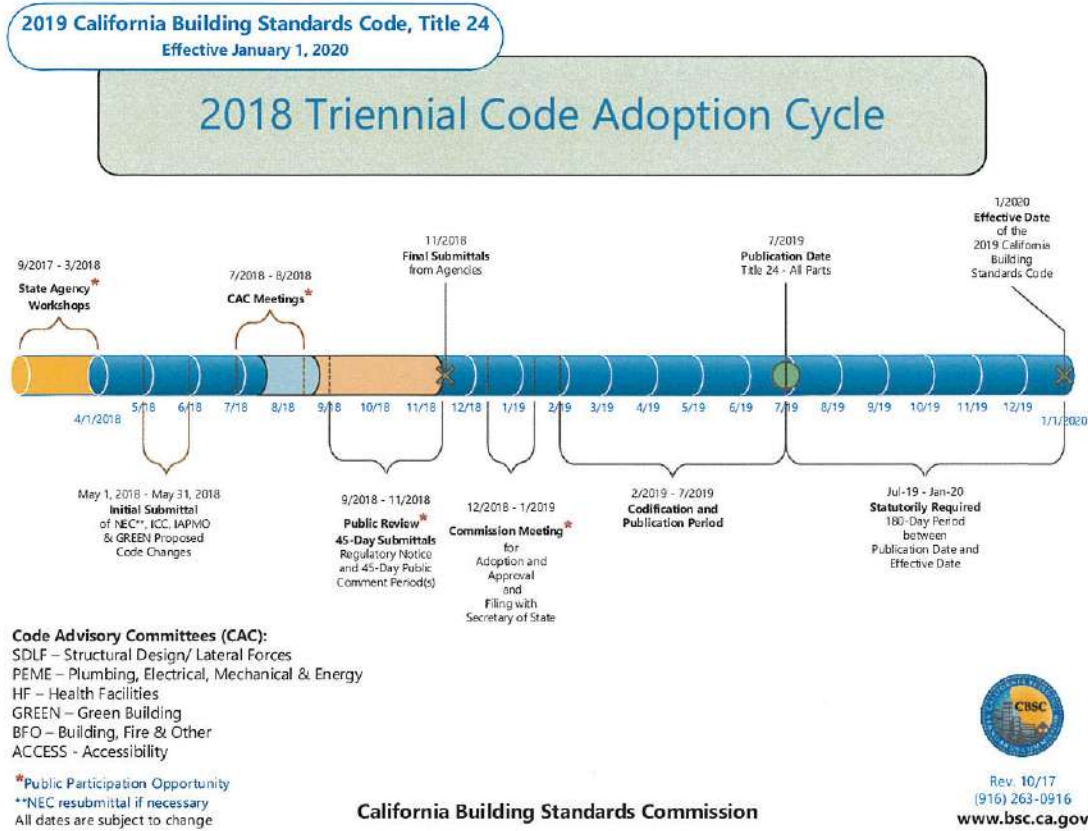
2019 California Building Standards Code, Title 24
Effective January 1, 2020

2018 Triennial Code Adoption Cycle

9/2017 - 3/2018
State Agency* Workshops

7/2018 - 8/2018
CAC Meetings*

11/2018
Final Submittals from Agencies

7/2019
Publication Date
Title 24 - All Parts

1/2020
Effective Date of the 2019 California Building Standards Code

4/1/2018 5/18 6/18 7/18 8/18 9/18 10/18 11/18 12/18 1/19 2/19 3/19 4/19 5/19 6/19 7/19 8/19 9/19 10/19 11/19 12/19 1/1/2020

May 1, 2018 - May 31, 2018
Initial Submittal of NEC**, ICC, IAPMO & GREEN Proposed Code Changes

9/2018 - 11/2018
Public Review*
45-Day Submittals
Regulatory Notice and 45-Day Public Comment Period(s)

12/2018 - 1/2019
Commission Meeting*
for Adoption and Approval and Filing with Secretary of State

2/2019 - 7/2019
Codification and Publication Period

Jul-19 - Jan-20
Statutorily Required
180-Day Period between Publication Date and Effective Date

Code Advisory Committees (CAC):
SDLF – Structural Design/ Lateral Forces
PEME – Plumbing, Electrical, Mechanical & Energy
HF – Health Facilities
GREEN – Green Building
BFO – Building, Fire & Other
ACCESS - Accessibility

*Public Participation Opportunity
**NEC resubmittal if necessary
All dates are subject to change

California Building Standards Commission

CBSC

Rev. 10/17
(916) 263-0916
www.bsc.ca.gov